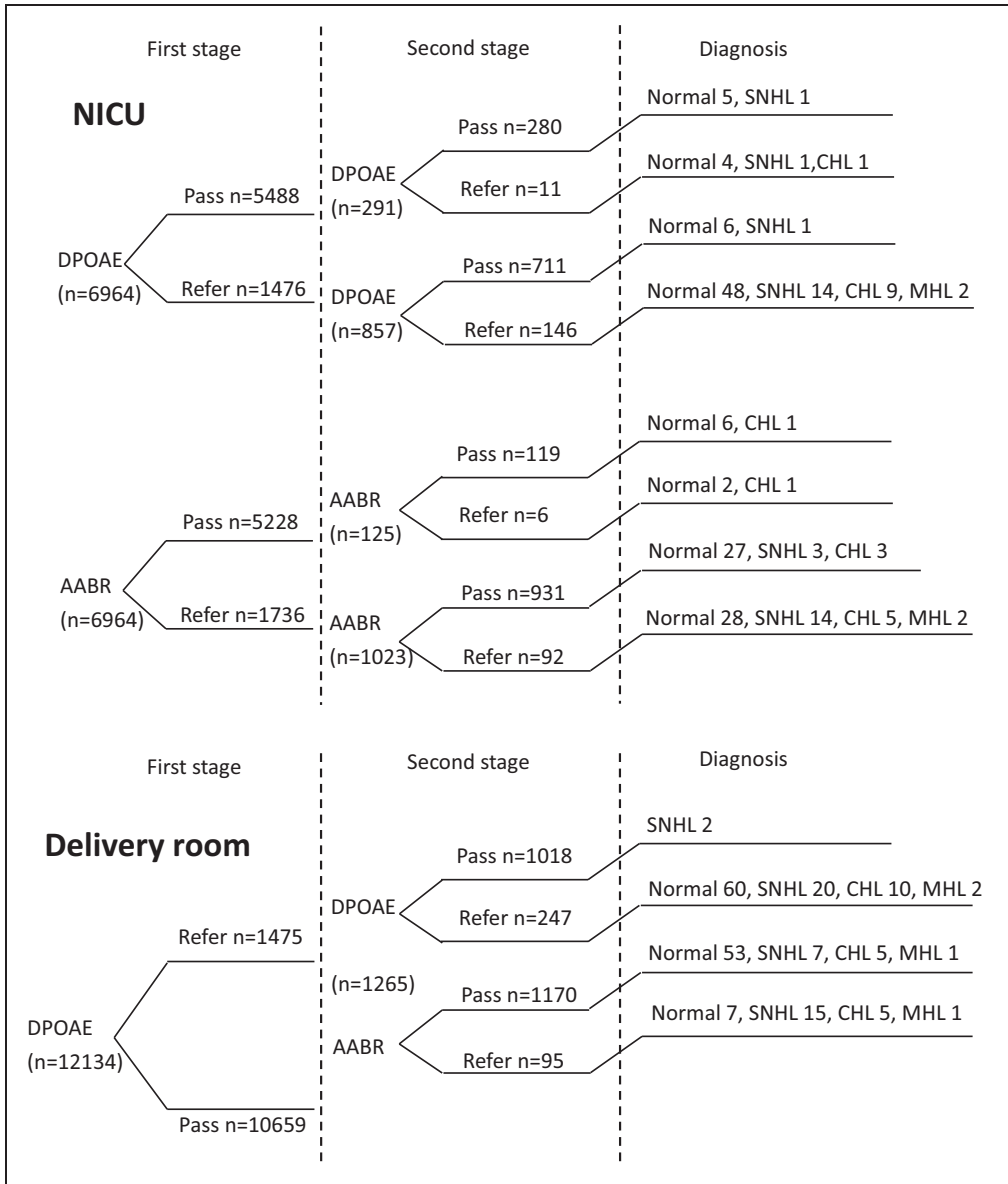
First stage

Second stage

Diagnosis

NICU

Pass n=280

Normal 5, SNHL 1

DPOAE
(n=291)

Refer n=11

Normal 4, SNHL 1,CHL 1

Pass n=5488

DPOAE
(n=6964)

Pass n=711

Normal 6, SNHL 1

Refer n=1476

DPOAE
(n=857)

Refer n=146

Normal 48, SNHL 14, CHL 9, MHL 2

Pass n=119

Normal 6, CHL 1

AABR
(n=125)

Refer n=6

Normal 2, CHL 1

Pass n=5228

AABR
(n=6964)

Pass n=931

Normal 27, SNHL 3, CHL 3

Refer n=1736

AABR
(n=1023)

Refer n=92

Normal 28, SNHL 14, CHL 5, MHL 2

First stage

Second stage

Diagnosis

Delivery room

Pass n=1018

SNHL 2

DPOAE

Refer n=247

Normal 60, SNHL 20, CHL 10, MHL 2

Refer n=1475

(n=1265)

Pass n=1170

Normal 53, SNHL 7, CHL 5, MHL 1

DPOAE
(n=12134)

AABR

Refer n=95

Normal 7, SNHL 15, CHL 5, MHL 1

Pass n=10659